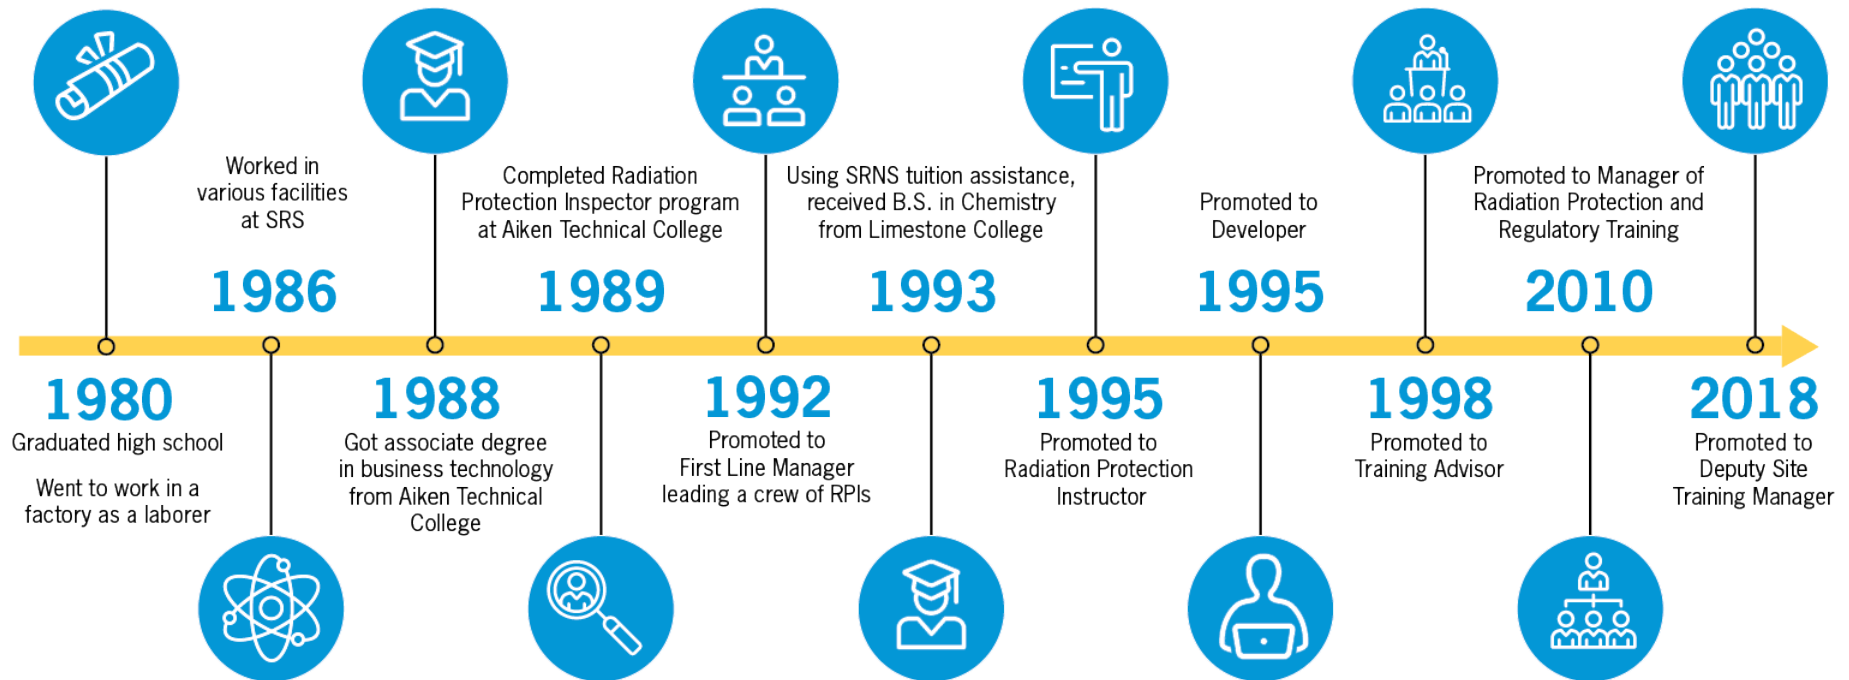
1980
Graduated high school

Went to work in a factory as a laborer

Worked in various facilities at SRS
1986

1988
Got associate degree in business technology from Aiken Technical College

Completed Radiation Protection Inspector program at Aiken Technical College
1989

1992
Promoted to First Line Manager leading a crew of RPIs

Using SRNS tuition assistance, received B.S. in Chemistry from Limestone College
1993

1995
Promoted to Radiation Protection Instructor

Promoted to Developer
1995

1998
Promoted to Training Advisor

Promoted to Manager of Radiation Protection and Regulatory Training
2010

2018
Promoted to Deputy Site Training Manager